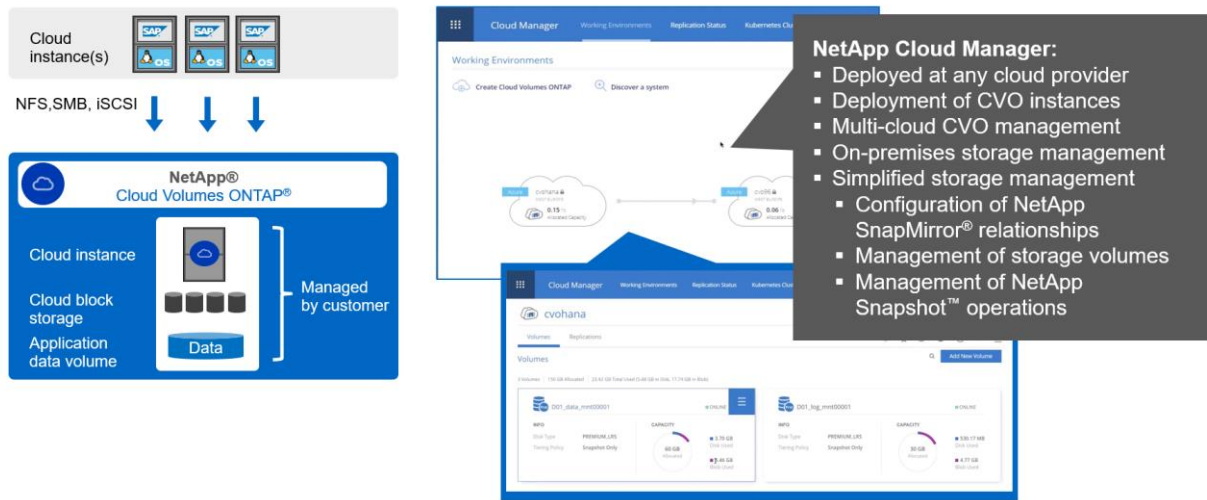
Cloud instance(s)

SAP OS SAP OS SAP OS

NFS,SMB, iSCSI

NetApp®
Cloud Volumes ONTAP®

Cloud instance

Cloud block storage

Application data volume

Data

Managed by customer

Cloud Manager Working Environments Replication Status Kubernetes Clu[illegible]

Working Environments

Create Cloud Volumes ONTAP Discover a system

Azure cvohana 0.15 TB Allocated Capacity

Azure cvo96 0.96 TB Allocated Ca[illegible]

Cloud Manager Working Environments Replication Status Kubernetes Clu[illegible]

cvohana

Volumes Replications

Volumes

Add New Volume

D01_data_mnt00001 ONLINE

INFO CAPACITY
Disk Type PREMIUM_LRS
Tiering Policy Snapshot Only
60 GB Allocated
3.70 GB Disk Used
8.46 GB Blob Used

D01_log_mnt00001 ONLINE

INFO CAPACITY
Disk Type PREMIUM_LRS
Tiering Policy Snapshot Only
30 GB Allocated
530.17 MB Disk Used
4.77 GB Blob Used

NetApp Cloud Manager:
▪ Deployed at any cloud provider
▪ Deployment of CVO instances
▪ Multi-cloud CVO management
▪ On-premises storage management
▪ Simplified storage management
▪ Configuration of NetApp SnapMirror® relationships
▪ Management of storage volumes
▪ Management of NetApp Snapshot™ operations